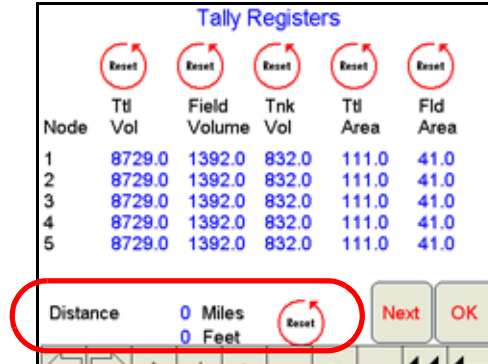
Tally Registers

Reset Reset Reset Reset Reset

| Node | Ttl Vol | Field Volume | Tnk Vol | Ttl Area | Fld Area |
|---|---|---|---|---|---|
| 1 | 8729.0 | 1392.0 | 832.0 | 111.0 | 41.0 |
| 2 | 8729.0 | 1392.0 | 832.0 | 111.0 | 41.0 |
| 3 | 8729.0 | 1392.0 | 832.0 | 111.0 | 41.0 |
| 4 | 8729.0 | 1392.0 | 832.0 | 111.0 | 41.0 |
| 5 | 8729.0 | 1392.0 | 832.0 | 111.0 | 41.0 |

Distance 0 Miles
0 Feet
Reset

Next OK